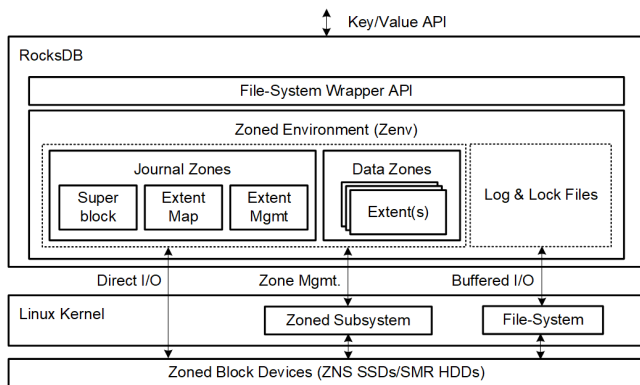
Key/Value API

RocksDB

File-System Wrapper API

Zoned Environment (Zenv)

Journal Zones

Super block

Extent Map

Extent Mgmt

Data Zones

Extent(s)

Log & Lock Files

Direct I/O

Zone Mgmt.

Buffered I/O

Linux Kernel

Zoned Subsystem

File-System

Zoned Block Devices (ZNS SSDs/SMR HDDs)